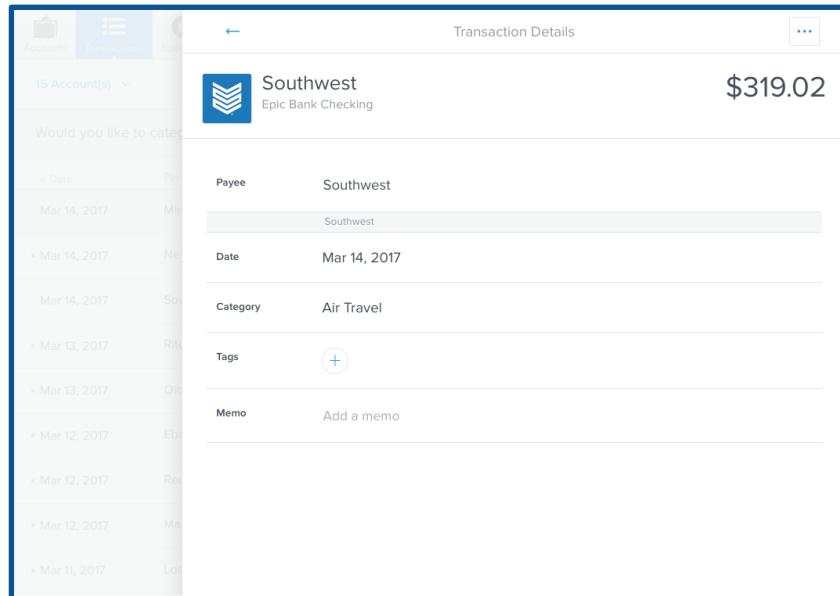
Accounts Transactions

15 Account(s)

Would you like to categ

Date

Mar 14, 2017 Mi

Mar 14, 2017 Ne

Mar 14, 2017 So

Mar 13, 2017 Rit

Mar 13, 2017 Ol

Mar 12, 2017 Eb

Mar 12, 2017 Re

Mar 12, 2017 Ma

Mar 11, 2017 Lo

←

Transaction Details

...

Southwest
Epic Bank Checking

$319.02

Payee Southwest

Southwest

Date Mar 14, 2017

Category Air Travel

Tags +

Memo Add a memo